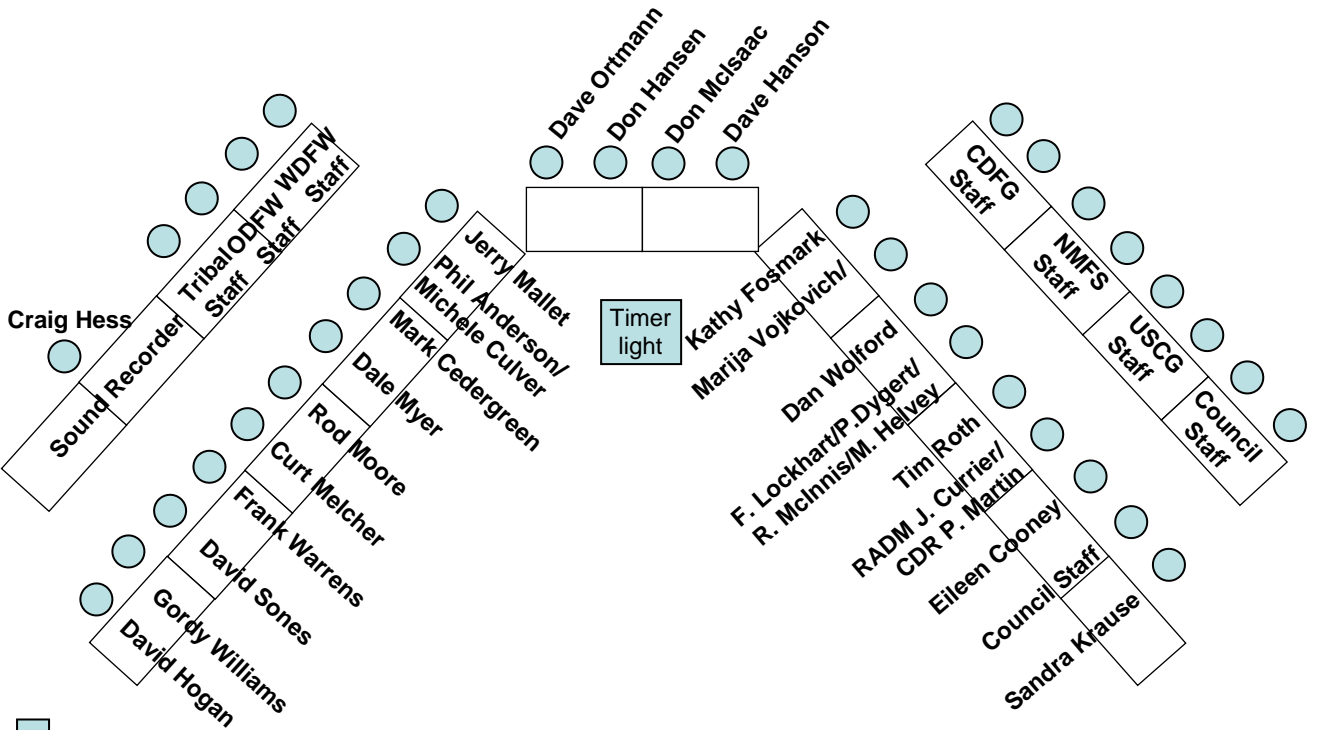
Dave Ortmann
Don Hansen
Don McIsaac
Dave Hanson

Craig Hess
Sound Recorder
Tribal Staff
ODFW Staff
WDFW Staff

Jerry Mallet
Phil Anderson/ Michele Culver
Mark Cedergreen
Dale Myer
Rod Moore
Curt Melcher
Frank Warrens
David Sones
Gordy Williams
David Hogan

Timer light

Kathy Fosmark
Marija Vojkovich/
Dan Wolford
F. Lockhart/P. Dygert/ R. McInnis/M. Helvey
Tim Roth
RADM J. Currier/ CDR P. Martin
Eileen Cooney/
Council Staff
Sandra Krause

CDFG Staff
NMFS Staff
USCG Staff
Council Staff